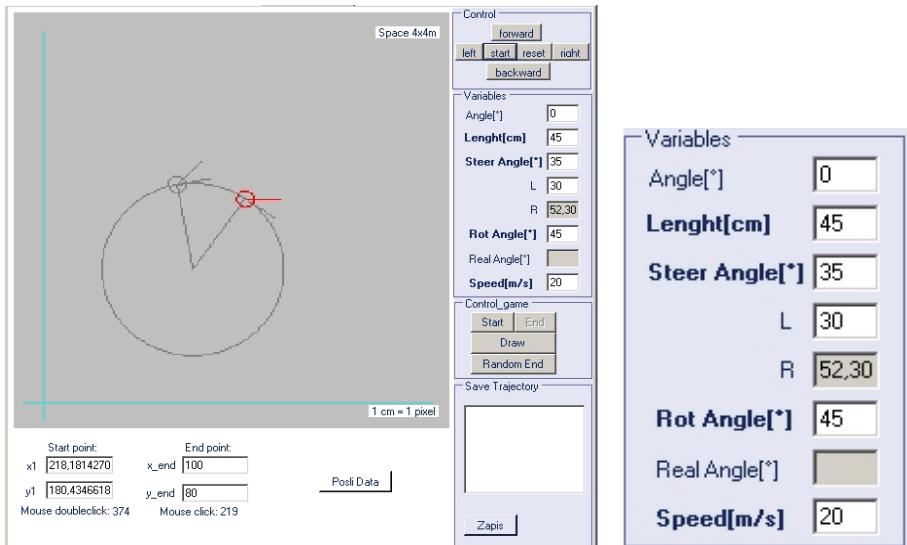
Space 4x4m

1 cm = 1 pixel

Control
forward
left start reset right
backward

Variables
Angle[°] 0
Lenght[cm] 45
Steer Angle[°] 35
L 30
R 52,30
Rot Angle[°] 45
Real Angle[°]
Speed[m/s] 20

Control_game
Start End
Draw
Random End

Save Trajectory

Zapis

Start point:
x1 218,1814270
y1 180,4346618
Mouse doubleclick: 374

End point:
x_end 100
y_end 80
Mouse click: 219

Posli Data

Variables
Angle[°] 0
Lenght[cm] 45
Steer Angle[°] 35
L 30
R 52,30
Rot Angle[°] 45
Real Angle[°]
Speed[m/s] 20